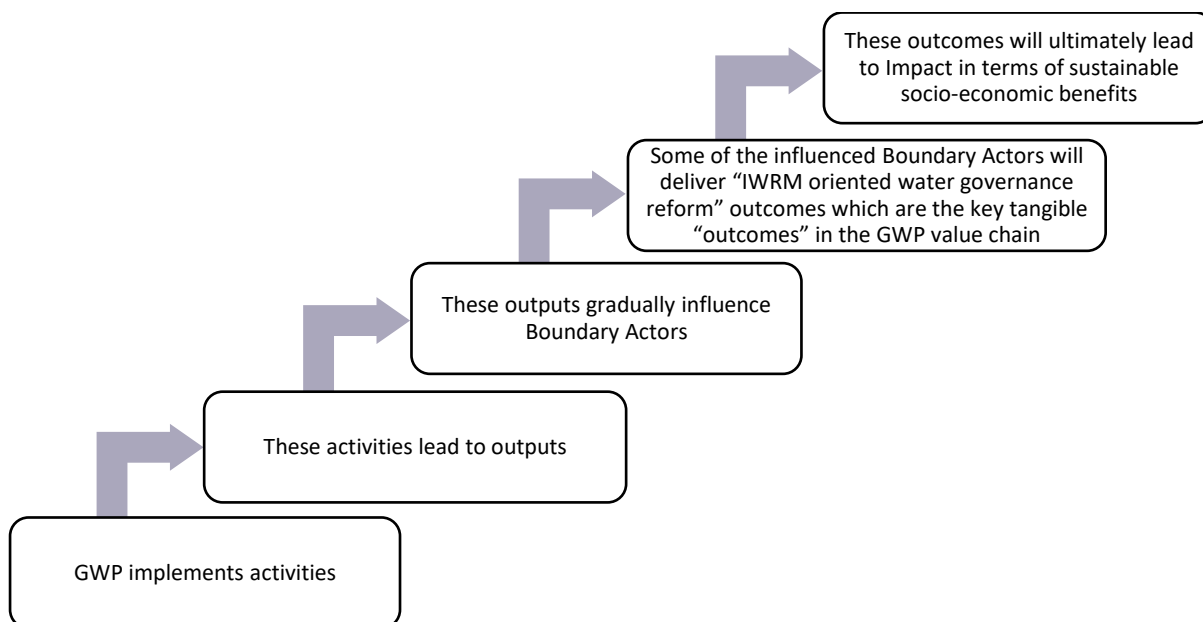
GWP implements activities

These activities lead to outputs

These outputs gradually influence Boundary Actors

Some of the influenced Boundary Actors will deliver “IWRM oriented water governance reform” outcomes which are the key tangible “outcomes” in the GWP value chain

These outcomes will ultimately lead to Impact in terms of sustainable socio-economic benefits